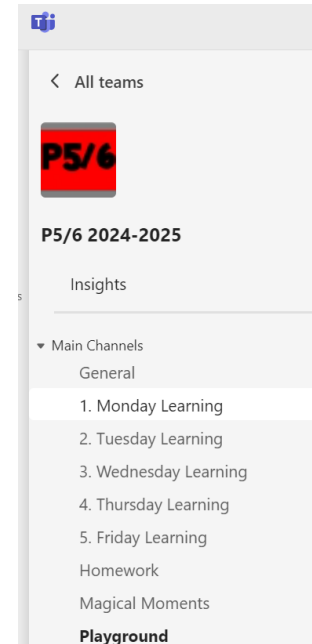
< All teams

P5/6

P5/6 2024-2025

Insights

s

Main Channels

General

1. Monday Learning

2. Tuesday Learning

3. Wednesday Learning

4. Thursday Learning

5. Friday Learning

Homework

Magical Moments

Playground